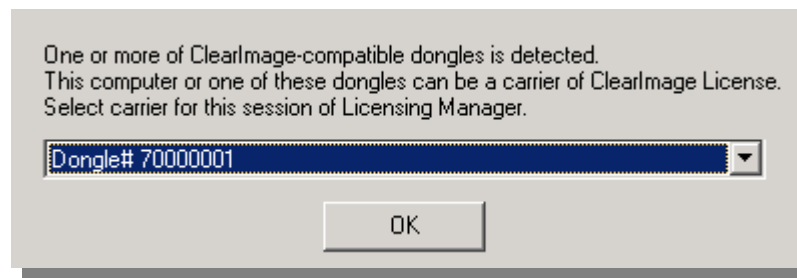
One or more of ClearImage-compatible dongles is detected.
This computer or one of these dongles can be a carrier of ClearImage License.
Select carrier for this session of Licensing Manager.

Dongle# 70000001

OK